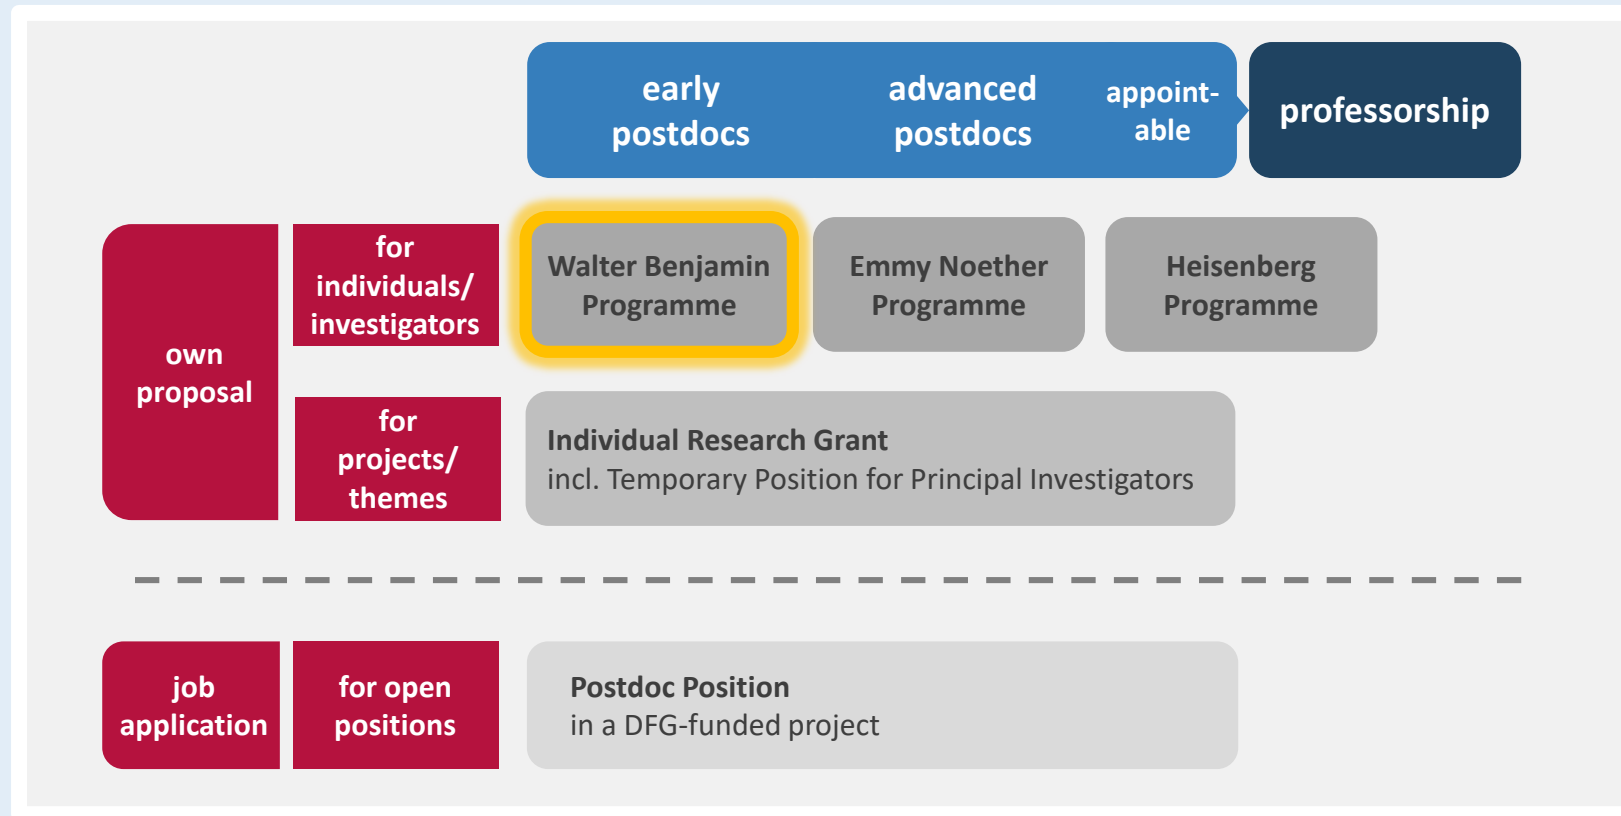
early postdocs

advanced postdocs

appointable

professorship

own proposal

for individuals/ investigators

Walter Benjamin Programme

Emmy Noether Programme

Heisenberg Programme

for projects/ themes

Individual Research Grant
incl. Temporary Position for Principal Investigators

job application

for open positions

Postdoc Position
in a DFG-funded project